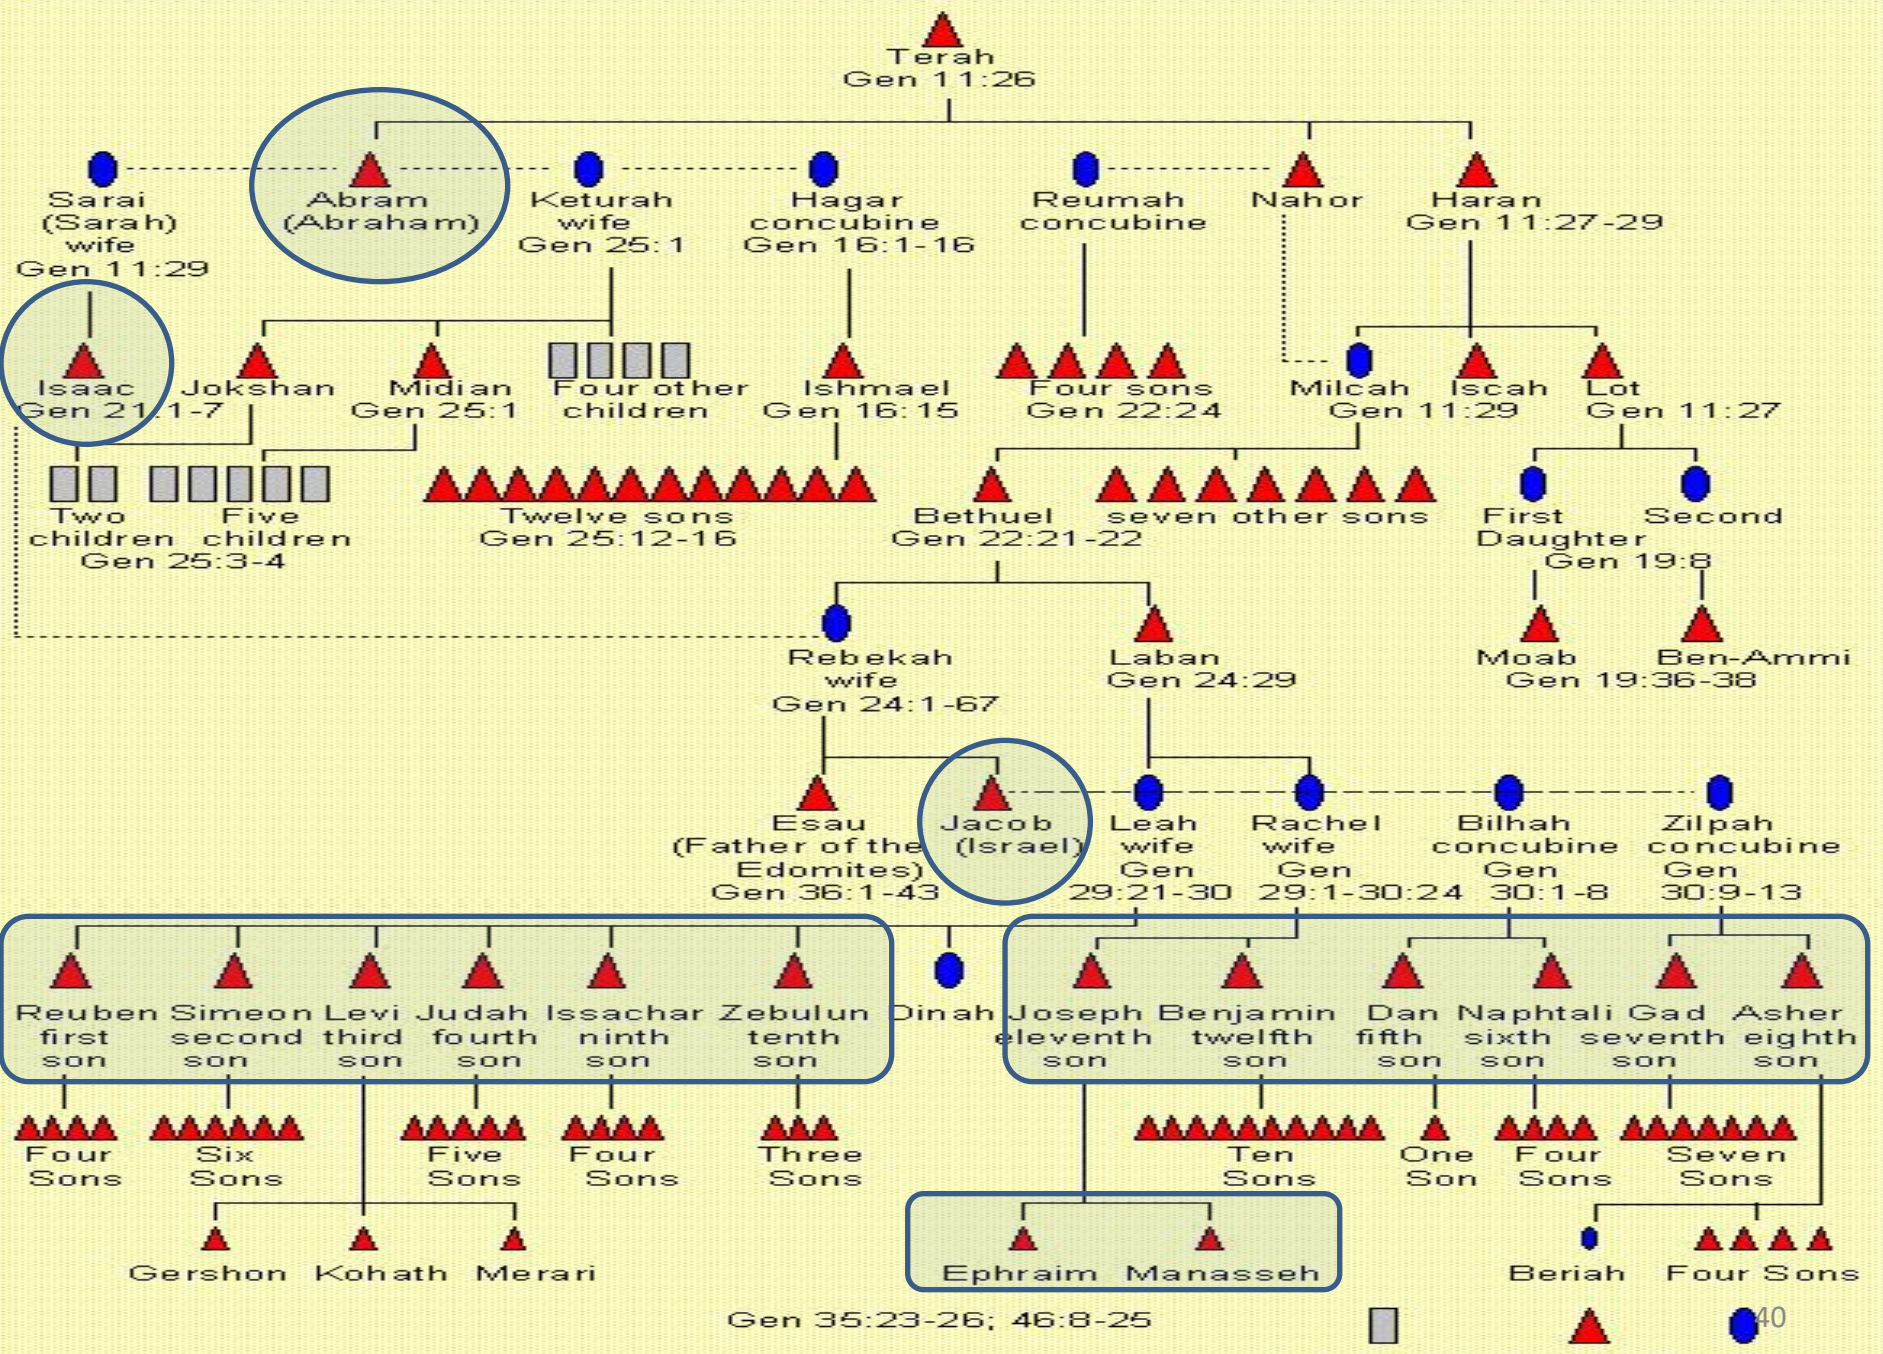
Terah
Gen 11:26

Sarai (Sarah) wife Gen 11:29

Abram (Abraham)

Keturah wife Gen 25:1

Hagar concubine Gen 16:1-16

Reumah concubine

Nahor

Haran Gen 11:27-29

Isaac Gen 21:1-7

Jokshan

Midian Gen 25:1

Four other children

Ishmael Gen 16:15

Four sons Gen 22:24

Milcah Gen 11:29

Iscah

Lot Gen 11:27

Two children

Five children Gen 25:3-4

Twelve sons Gen 25:12-16

Bethuel Gen 22:21-22

seven other sons

First Daughter Gen 19:8

Second

Rebekah wife Gen 24:1-67

Laban Gen 24:29

Moab

Ben-Ammi Gen 19:36-38

Esau (Father of the Edomites) Gen 36:1-43

Jacob (Israel)

Leah wife Gen 29:21-30

Rachel wife Gen 29:1-30:24

Bilhah concubine Gen 30:1-8

Zilpah concubine Gen 30:9-13

Reuben first son

Simeon second son

Levi third son

Judah fourth son

Issachar ninth son

Zebulun tenth son

Dinah

Joseph eleventh son

Benjamin twelfth son

Dan fifth son

Naphtali sixth son

Gad seventh son

Asher eighth son

Four Sons

Six Sons

Five Sons

Four Sons

Three Sons

Ten Sons

One Son

Four Sons

Seven Sons

Gershon

Kohath

Merari

Ephraim

Manasseh

Beriah

Four Sons

Gen 35:23-26; 46:8-25

40